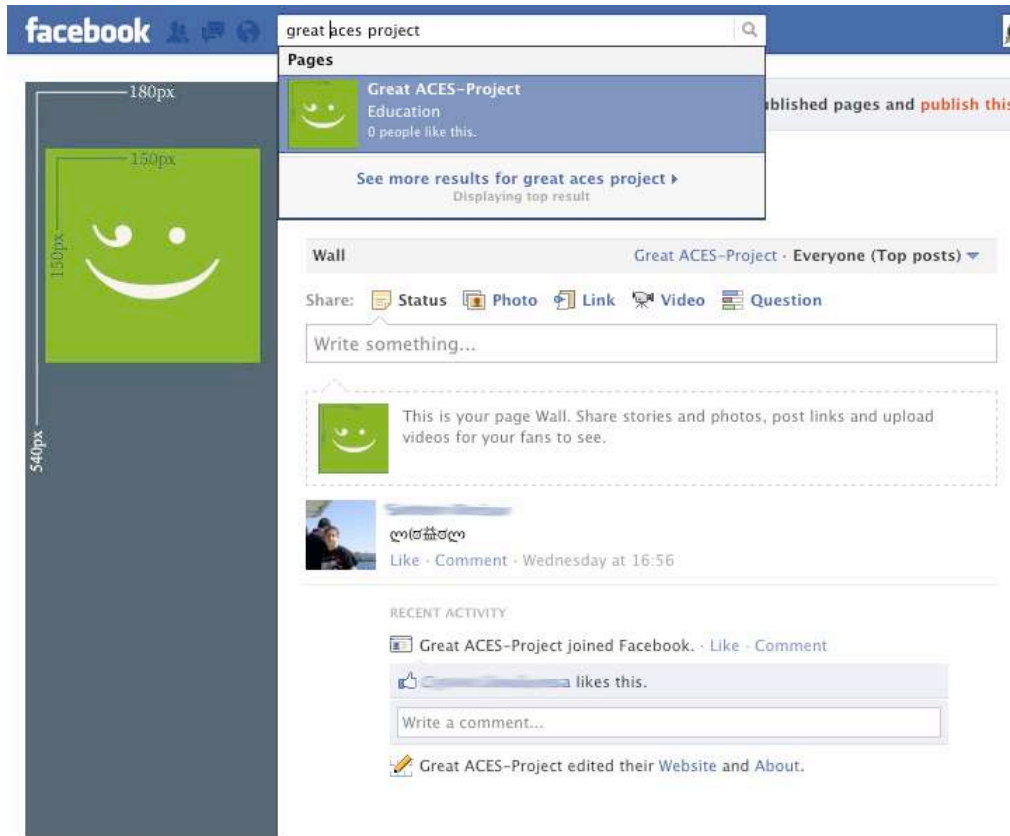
facebook

great aces project

Pages

Great ACES-Project
Education
0 people like this.

See more results for great aces project ▸
Displaying top result

180px

150px

150px

540px

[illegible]blished pages and publish thi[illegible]

Wall

Great ACES-Project · Everyone (Top posts)

Share: Status Photo Link Video Question

Write something...

This is your page Wall. Share stories and photos, post links and upload videos for your fans to see.

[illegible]

ლ(ಠ益ಠლ

Like · Comment · Wednesday at 16:56

RECENT ACTIVITY

Great ACES-Project joined Facebook. · Like · Comment

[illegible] likes this.

Write a comment...

Great ACES-Project edited their Website and About.